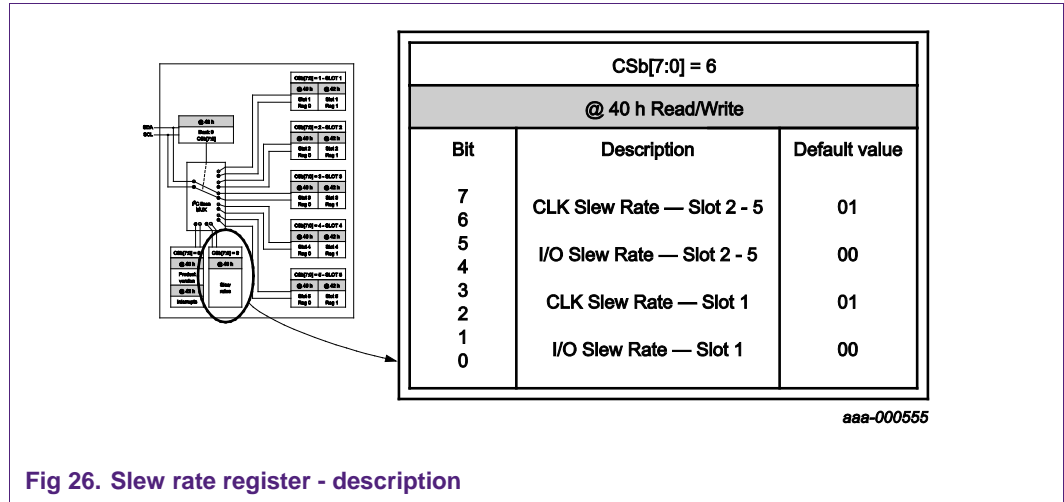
CSb[7:0] = 6

@ 40 h Read/Write

| Bit | Description | Default value |
|---|---|---|
| 7<br>6 | CLK Slew Rate — Slot 2 - 5 | 01 |
| 5<br>4 | I/O Slew Rate — Slot 2 - 5 | 00 |
| 3<br>2 | CLK Slew Rate — Slot 1 | 01 |
| 1<br>0 | I/O Slew Rate — Slot 1 | 00 |

aaa-000555

Fig 26. Slew rate register - description